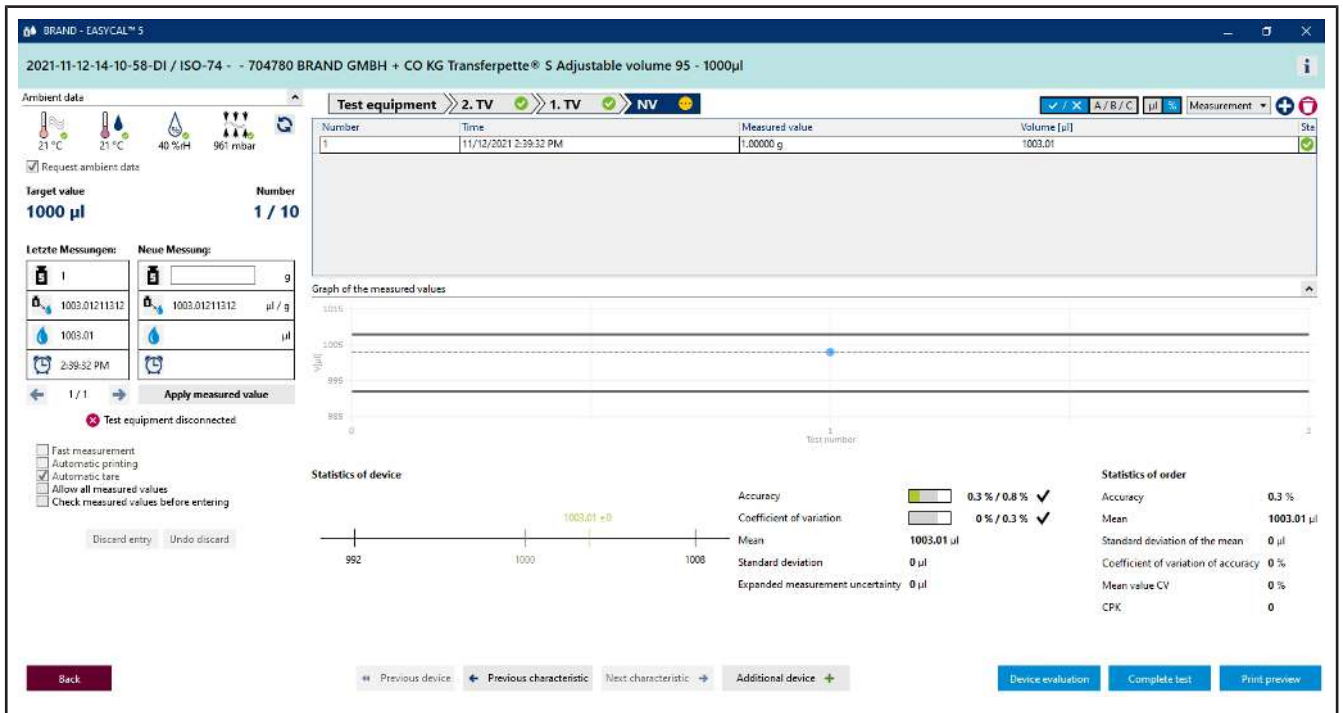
BRAND - EASYCAL™ 5

2021-11-12-14-10-58-DI / ISO-74 - - 704780 BRAND GMBH + CO KG Transferpette® S Adjustable volume 95 - 1000µl

Ambient data

21 °C 21 °C 40 %rH 961 mbar

Request ambient data

Target value
1000 µl

Number
1 / 10

Letzte Messungen:
Neue Messung:

1
g
1003.01211312
1003.01211312
µl / g
1003.01
µl
2:39:32 PM

1/1
Apply measured value

Test equipment disconnected

Fast measurement
Automatic printing
Automatic tare
Allow all measured values
Check measured values before entering

Discard entry
Undo discard

Test equipment
2. TV
1. TV
NV

✓ / X
A / B / C
µl
%
Measurement

| Number | Time | Measured value | Volume [µl] | Ste |
|---|---|---|---|---|
| 1 | 11/12/2021 2:39:32 PM | 1.00000 g | 1003.01 | |

Graph of the measured values

1015
1005
995
985
V[µl]
0
1
Test number
2

Statistics of device

1003.01 +0
992
1000
1008

Accuracy
0.3 % / 0.8 %
Coefficient of variation
0 % / 0.3 %
Mean
1003.01 µl
Standard deviation
0 µl
Expanded measurement uncertainty
0 µl

Statistics of order

Accuracy
0.3 %
Mean
1003.01 µl
Standard deviation of the mean
0 µl
Coefficient of variation of accuracy
0 %
Mean value CV
0 %
CPK
0

Back
Previous device
Previous characteristic
Next characteristic
Additional device
Device evaluation
Complete test
Print preview